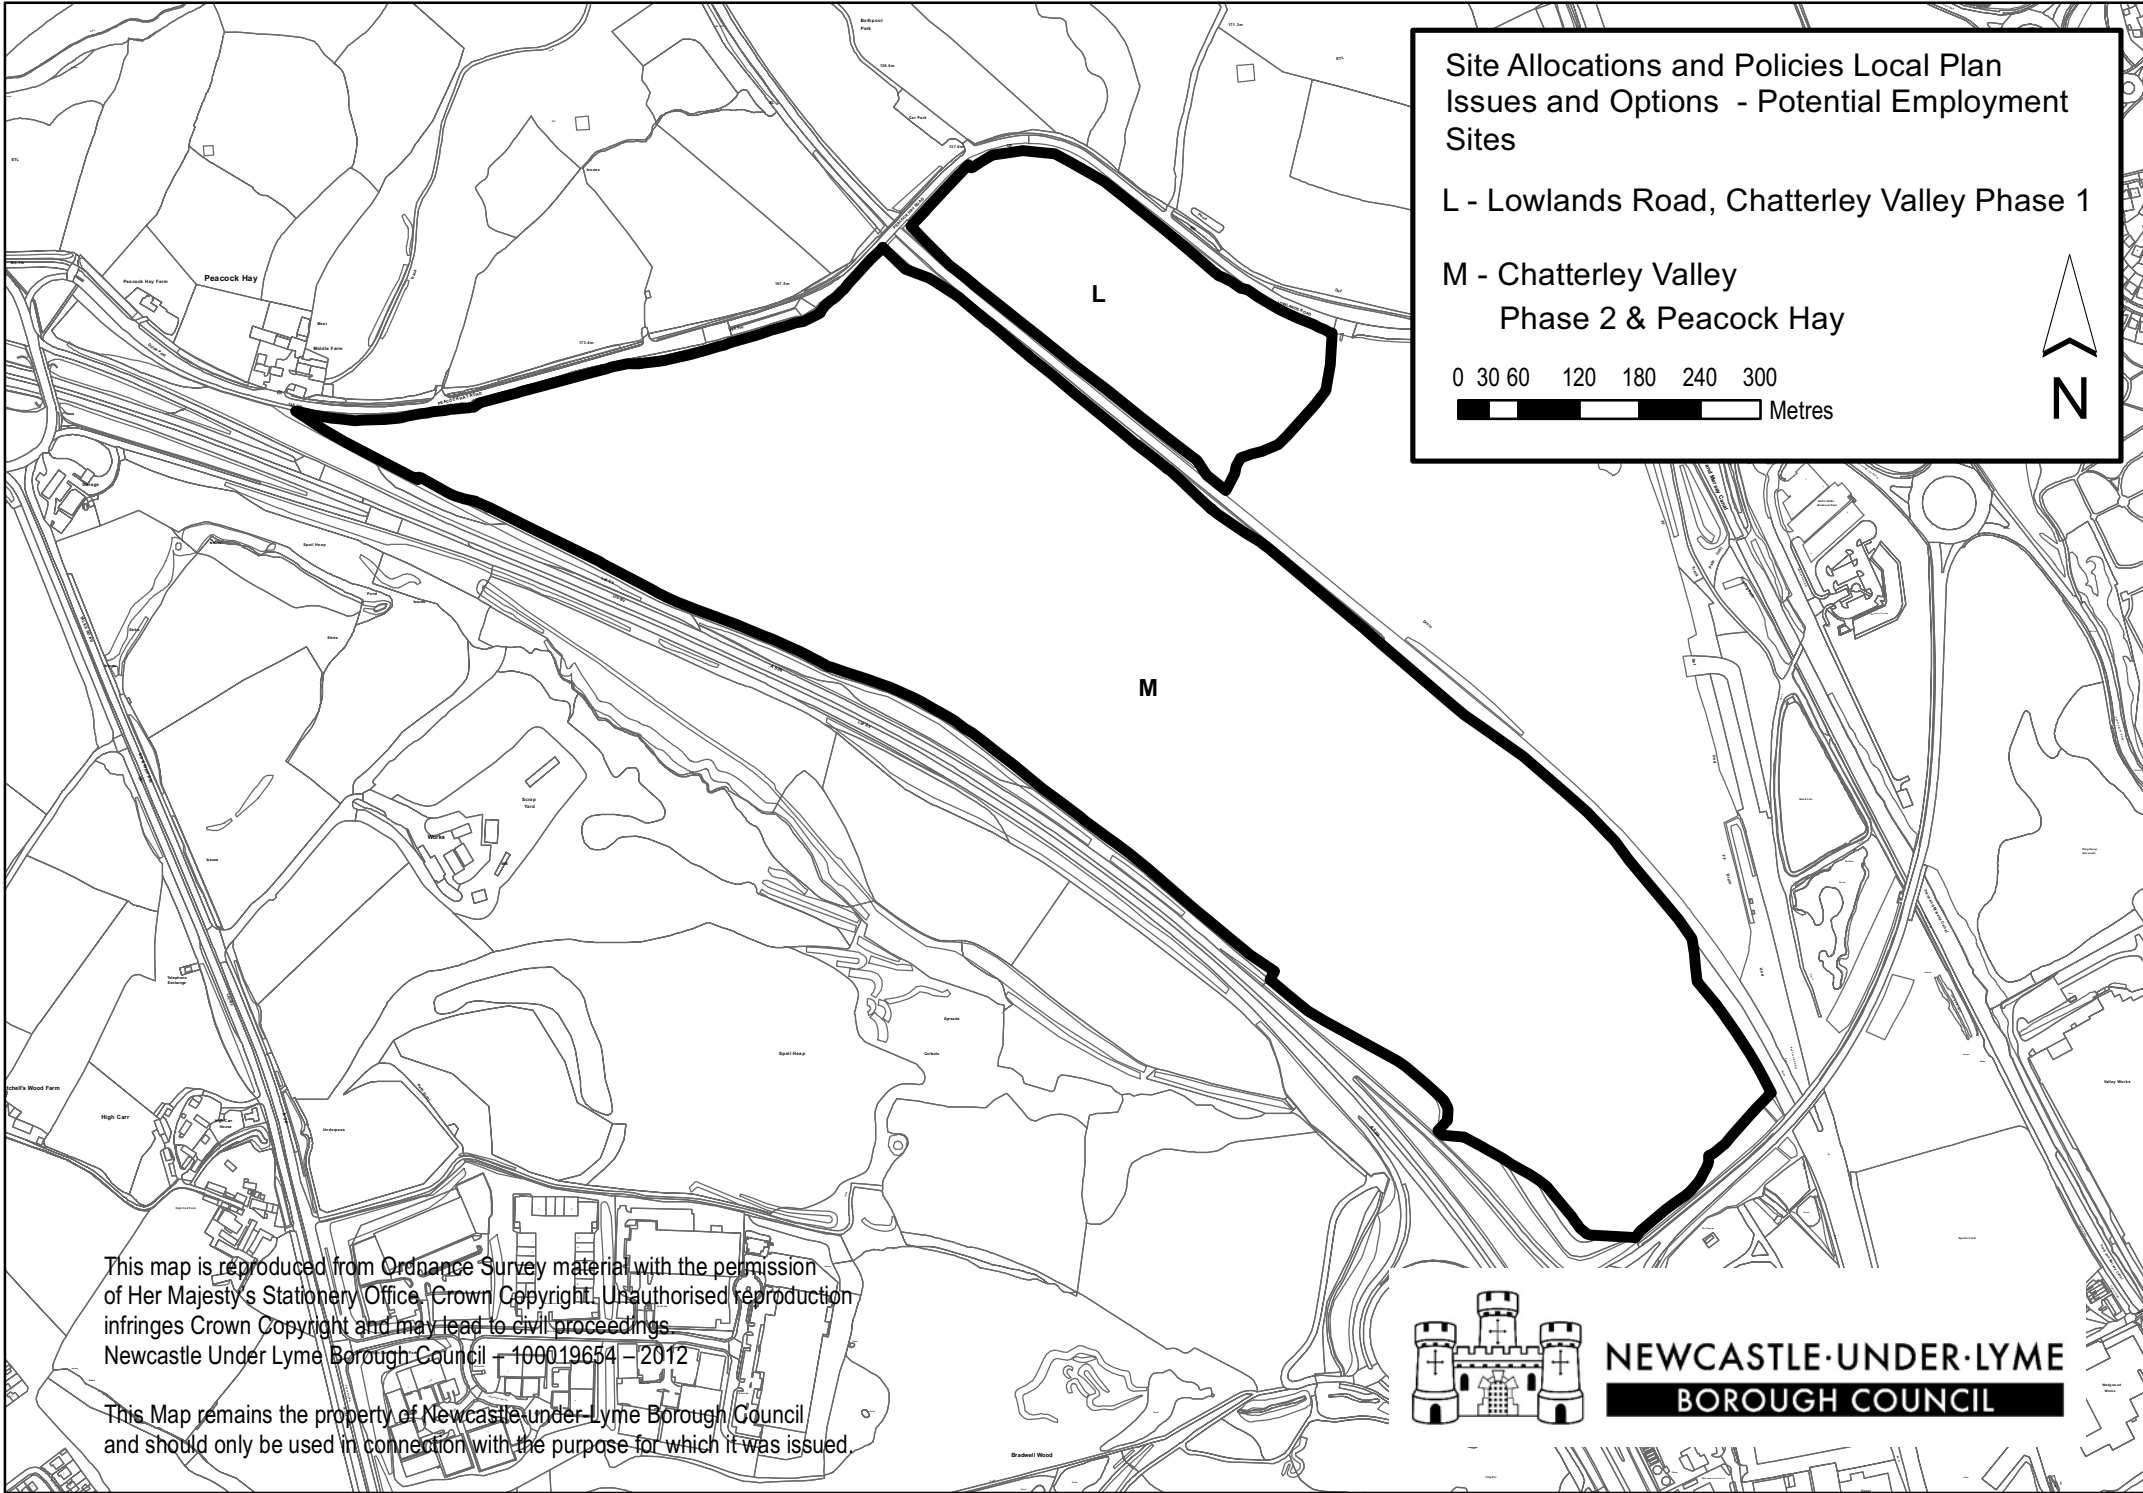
Site Allocations and Policies Local Plan Issues and Options - Potential Employment Sites

L - Lowlands Road, Chatterley Valley Phase 1

M - Chatterley Valley Phase 2 & Peacock Hay

0 30 60 120 180 240 300
Metres

N

L

M

Peacock Hay

Peacock Hay Farm

Middle Farm

Spoil Heap

Scrap Yard

Works

Spoil Heap

Culverts

Spreads

High Carr

Underpass

Bradwell Wood

Valley Works

Telephone Exchange

This map is reproduced from Ordnance Survey material with the permission of Her Majesty's Stationery Office. Crown Copyright. Unauthorised reproduction infringes Crown Copyright and may lead to civil proceedings. Newcastle Under Lyme Borough Council – 100019654 – 2012

This Map remains the property of Newcastle-under-Lyme Borough Council and should only be used in connection with the purpose for which it was issued.

NEWCASTLE·UNDER·LYME
BOROUGH COUNCIL